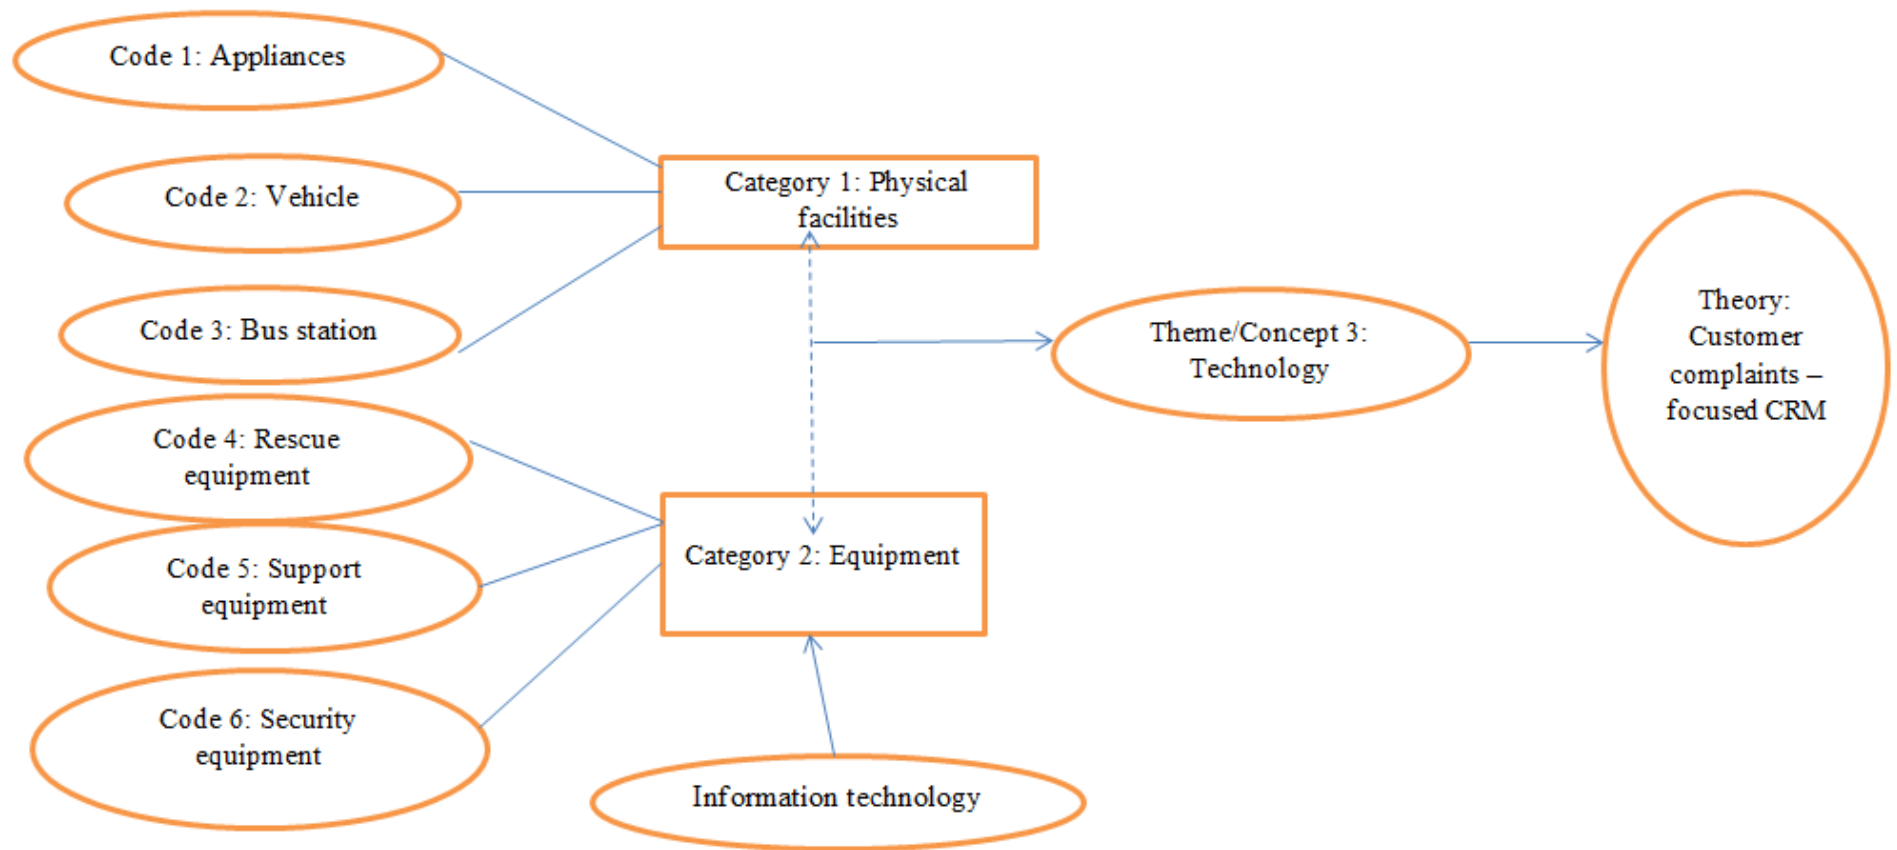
Code 1: Appliances

Code 2: Vehicle

Code 3: Bus station

Code 4: Rescue equipment

Code 5: Support equipment

Code 6: Security equipment

Category 1: Physical facilities

Category 2: Equipment

Information technology

Theme/Concept 3: Technology

Theory: Customer complaints – focused CRM